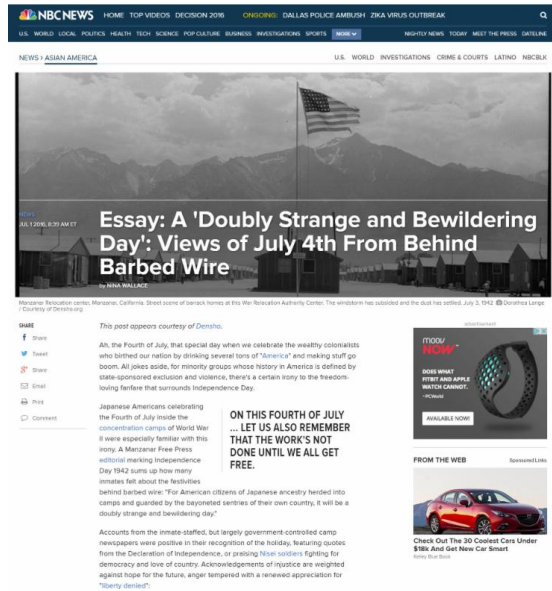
NBCNEWS HOME TOP VIDEOS DECISION 2016 ONGOING: DALLAS POLICE AMBUSH ZIKA VIRUS OUTBREAK

U.S. WORLD LOCAL POLITICS HEALTH TECH SCIENCE POP CULTURE BUSINESS INVESTIGATIONS SPORTS MORE NIGHTLY NEWS TODAY MEET THE PRESS DATELINE

NEWS > ASIAN AMERICA

U.S. WORLD INVESTIGATIONS CRIME & COURTS LATINO NBCBLK

NEWS
JUL 1 2016, 8:39 AM ET

Essay: A 'Doubly Strange and Bewildering Day': Views of July 4th From Behind Barbed Wire

by NINA WALLACE

Manzanar Relocation center, Manzanar, California. Street scene of barrack homes at this War Relocation Authority Center. The windstorm has subsided and the dust has settled. July 3, 1942 Dorothea Lange / Courtesy of Densho.org

SHARE
Share
Tweet
Share
Email
Print
Comment

This post appears courtesy of Densho.

Ah, the Fourth of July, that special day when we celebrate the wealthy colonialists who birthed our nation by drinking several tons of "America" and making stuff go boom. All jokes aside, for minority groups whose history in America is defined by state-sponsored exclusion and violence, there's a certain irony to the freedom-loving fanfare that surrounds Independence Day.

Japanese Americans celebrating the Fourth of July inside the concentration camps of World War II were especially familiar with this irony. A Manzanar Free Press editorial marking Independence Day 1942 sums up how many inmates felt about the festivities behind barbed wire: "For American citizens of Japanese ancestry herded into camps and guarded by the bayoneted sentries of their own country, it will be a doubly strange and bewildering day."

ON THIS FOURTH OF JULY ... LET US ALSO REMEMBER THAT THE WORK'S NOT DONE UNTIL WE ALL GET FREE.

Accounts from the inmate-staffed, but largely government-controlled camp newspapers were positive in their recognition of the holiday, featuring quotes from the Declaration of Independence, or praising Nisei soldiers fighting for democracy and love of country. Acknowledgements of injustice are weighted against hope for the future, anger tempered with a renewed appreciation for "liberty denied":

advertisement

moov NOW

DOES WHAT FITBIT AND APPLE WATCH CANNOT.
- PCWorld

AVAILABLE NOW

FROM THE WEB Sponsored Links

Check Out The 30 Coolest Cars Under $18k And Get New Car Smart
Kelley Blue Book